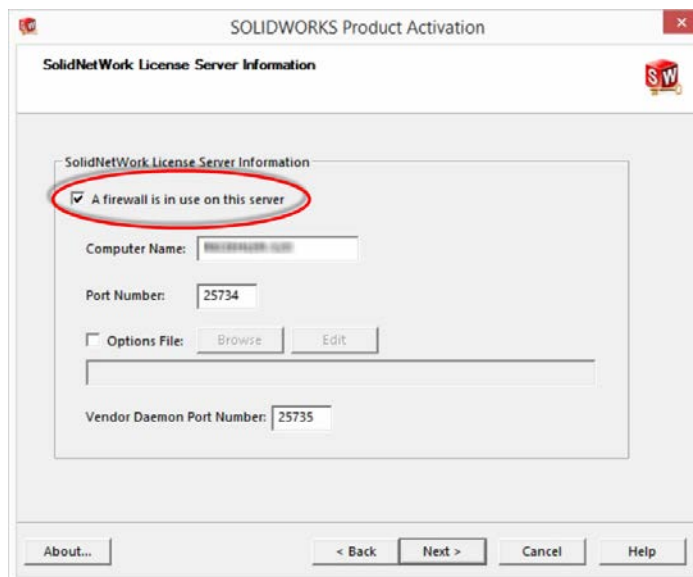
SOLIDWORKS Product Activation

SolidNetWork License Server Information

SolidNetWork License Server Information

A firewall is in use on this server

Computer Name: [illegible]

Port Number: 25734

Options File: Browse Edit

Vendor Daemon Port Number: 25735

About...

< Back

Next >

Cancel

Help